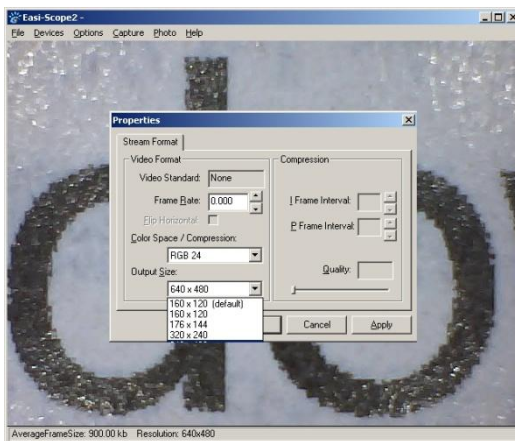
Easi-Scope2 -
File Devices Options Capture Photo Help

Properties
Stream Format
Video Format
Video Standard: None
Frame Rate: 0.000
Flip Horizontal
Color Space / Compression:
RGB 24
Output Size:
640 x 480
160 x 120 (default)
160 x 120
176 x 144
320 x 240
Compression
I Frame Interval:
P Frame Interval:
Quality:
Cancel
Apply

AverageFrameSize: 900.00 kb Resolution: 640x480